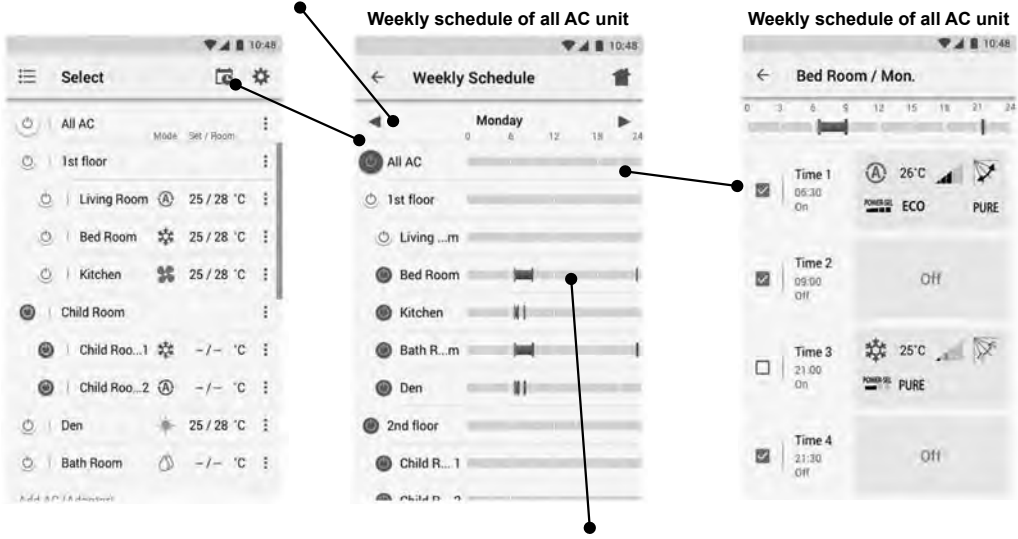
Weekly schedule of all AC unit

Weekly schedule of all AC unit

10:48

Select

All AC

Mode Set / Room

1st floor

Living Room 25 / 28 °C

Bed Room 25 / 28 °C

Kitchen 25 / 28 °C

Child Room

Child Roo...1 – / – °C

Child Roo...2 – / – °C

Den 25 / 28 °C

Bath Room – / – °C

Add AC (Adapter)

10:48

Weekly Schedule

Monday

0 6 12 18 24

All AC

1st floor

Living ...m

Bed Room

Kitchen

Bath R...m

Den

2nd floor

Child R... 1

Child R... 2

10:48

Bed Room / Mon.

0 3 6 9 12 15 18 21 24

Time 1
06:30
On

26°C

ECO

PURE

Time 2
09:00
Off

Off

Time 3
21:00
On

25°C

PURE

Time 4
21:30
Off

Off